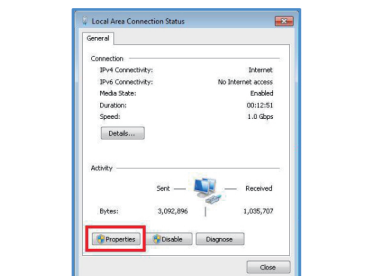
Local Area Connection Status

General

Connection

IPv4 Connectivity: Internet

IPv6 Connectivity: No Internet access

Media State: Enabled

Duration: 00:12:51

Speed: 1.0 Gbps

Details...

Activity

Sent — — Received

Bytes: 3,092,896 | 1,035,707

Properties Disable Diagnose

Close